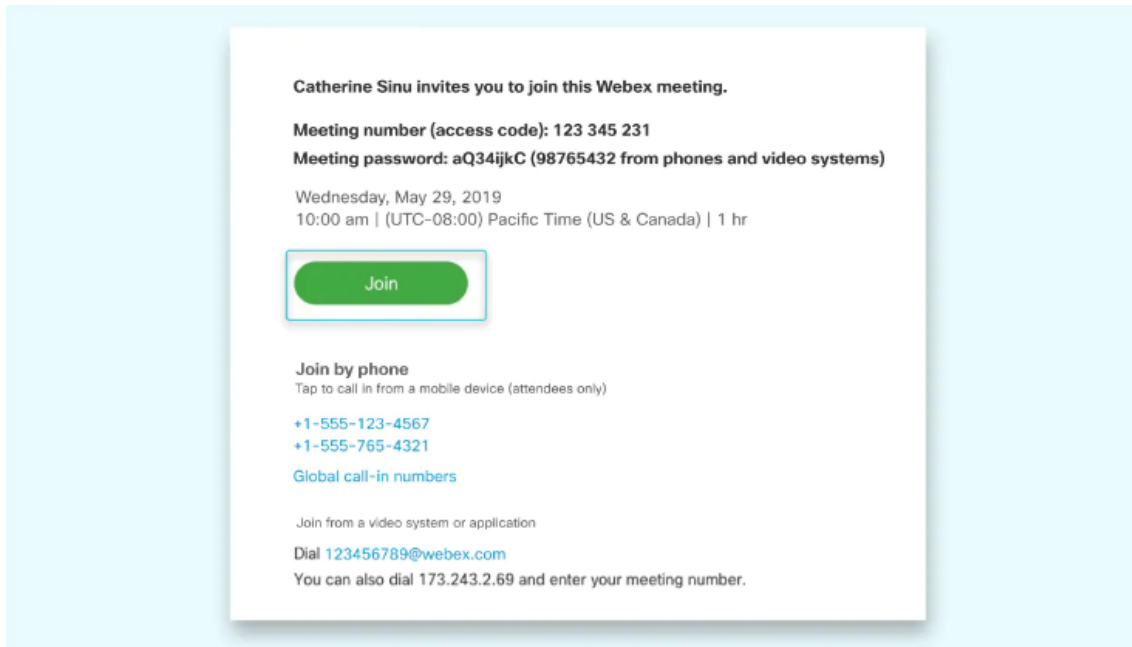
Catherine Sinu invites you to join this Webex meeting.

Meeting number (access code): 123 345 231

Meeting password: aQ34ijkC (98765432 from phones and video systems)

Wednesday, May 29, 2019
10:00 am | (UTC-08:00) Pacific Time (US & Canada) | 1 hr

Join

Join by phone
Tap to call in from a mobile device (attendees only)

+1-555-123-4567
+1-555-765-4321

Global call-in numbers

Join from a video system or application

Dial 123456789@webex.com
You can also dial 173.243.2.69 and enter your meeting number.